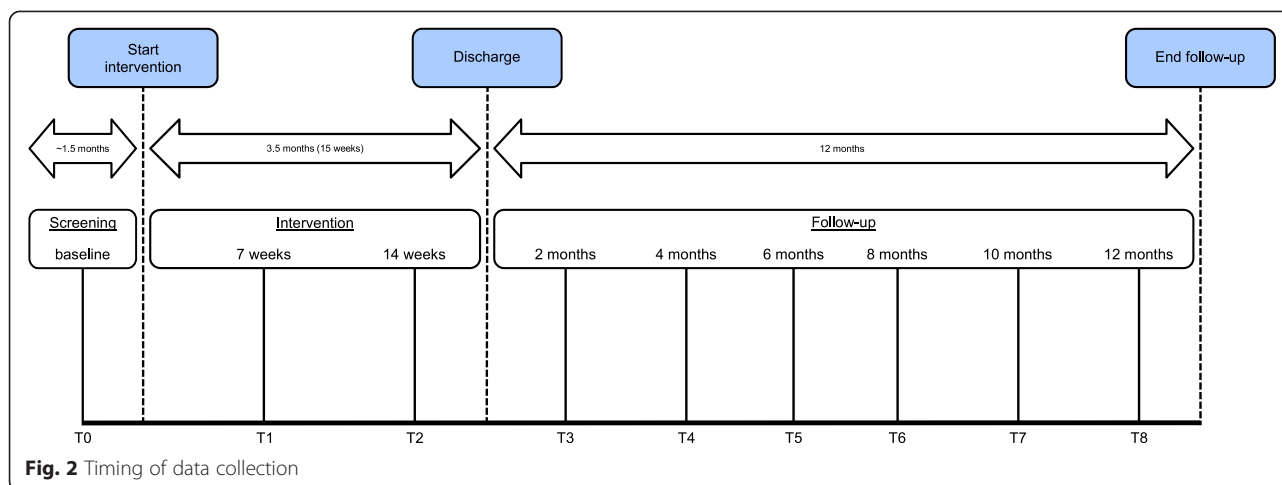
Start intervention

Discharge

End follow-up

~1.5 months

3.5 months (15 weeks)

12 months

Screening

baseline

Intervention

7 weeks

14 weeks

Follow-up

2 months

4 months

6 months

8 months

10 months

12 months

T0

T1

T2

T3

T4

T5

T6

T7

T8

**Fig. 2** Timing of data collection